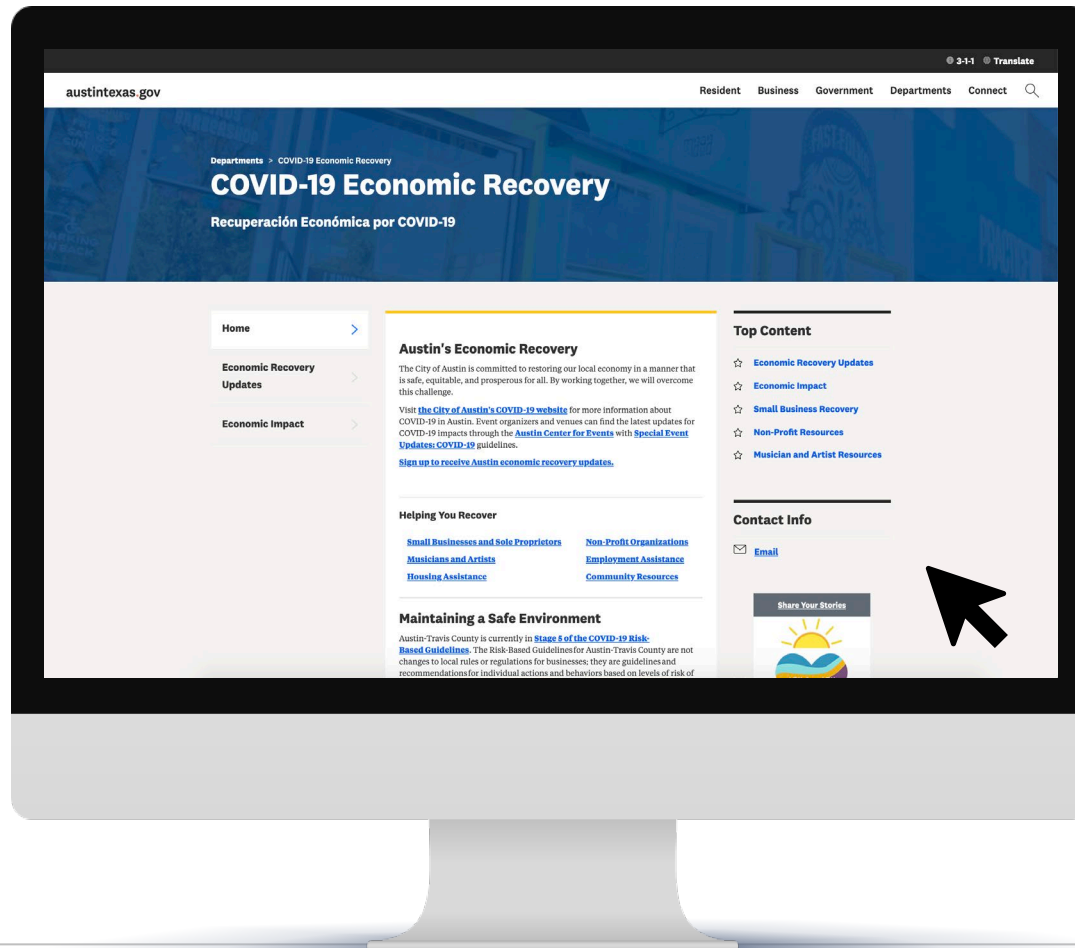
3-1-1 Translate

austintexas.gov

Resident Business Government Departments Connect

Departments > COVID-19 Economic Recovery

COVID-19 Economic Recovery

Recuperación Económica por COVID-19

Home

Economic Recovery Updates

Economic Impact

Austin's Economic Recovery

The City of Austin is committed to restoring our local economy in a manner that is safe, equitable, and prosperous for all. By working together, we will overcome this challenge.

Visit the City of Austin's COVID-19 website for more information about COVID-19 in Austin. Event organizers and venues can find the latest updates for COVID-19 impacts through the Austin Center for Events with Special Event Updates: COVID-19 guidelines.

Sign up to receive Austin economic recovery updates.

Helping You Recover

Small Businesses and Sole Proprietors
Non-Profit Organizations
Musicians and Artists
Employment Assistance
Housing Assistance
Community Resources

Maintaining a Safe Environment

Austin-Travis County is currently in Stage 5 of the COVID-19 Risk-Based Guidelines. The Risk-Based Guidelines for Austin-Travis County are not changes to local rules or regulations for businesses; they are guidelines and recommendations for individual actions and behaviors based on levels of risk of

Top Content

Economic Recovery Updates
Economic Impact
Small Business Recovery
Non-Profit Resources
Musician and Artist Resources

Contact Info

Email

Share Your Stories